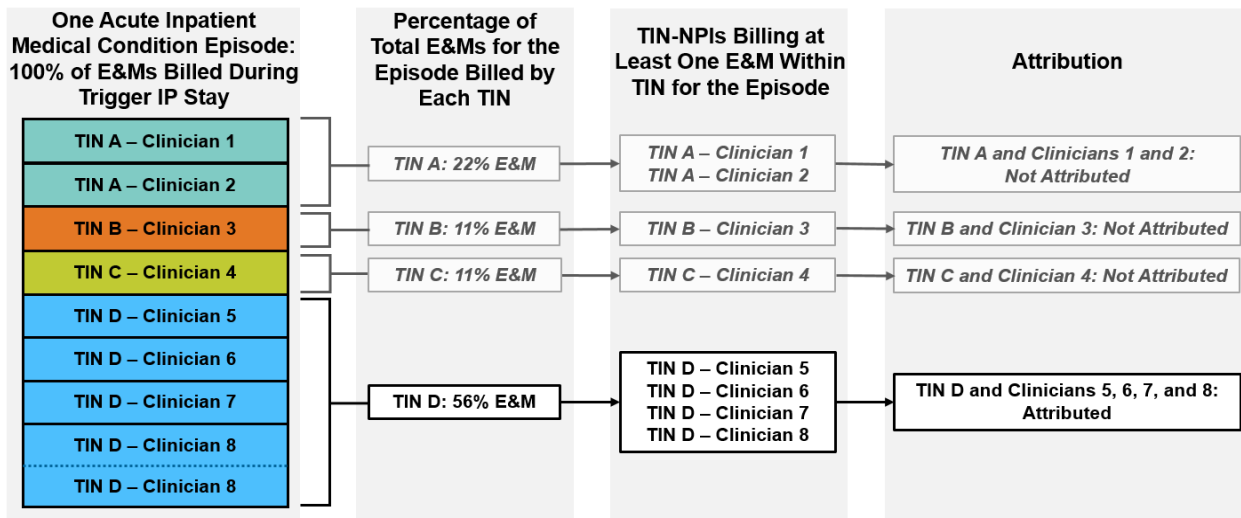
One Acute Inpatient Medical Condition Episode: 100% of E&Ms Billed During Trigger IP Stay

TIN A – Clinician 1
TIN A – Clinician 2
TIN B – Clinician 3
TIN C – Clinician 4
TIN D – Clinician 5
TIN D – Clinician 6
TIN D – Clinician 7
TIN D – Clinician 8
TIN D – Clinician 8

Percentage of Total E&Ms for the Episode Billed by Each TIN

TIN A: 22% E&M
TIN B: 11% E&M
TIN C: 11% E&M
TIN D: 56% E&M

TIN-NPIs Billing at Least One E&M Within TIN for the Episode

TIN A – Clinician 1
TIN A – Clinician 2
TIN B – Clinician 3
TIN C – Clinician 4
TIN D – Clinician 5
TIN D – Clinician 6
TIN D – Clinician 7
TIN D – Clinician 8

Attribution

TIN A and Clinicians 1 and 2: Not Attributed
TIN B and Clinician 3: Not Attributed
TIN C and Clinician 4: Not Attributed
TIN D and Clinicians 5, 6, 7, and 8: Attributed